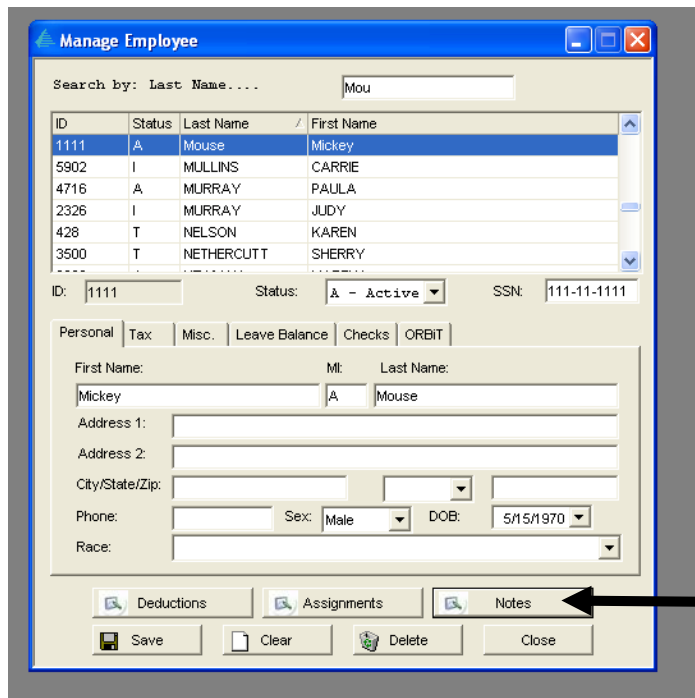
Manage Employee

Search by: Last Name....

Mou

| ID | Status | Last Name | First Name |
|---|---|---|---|
| 1111 | A | Mouse | Mickey |
| 5902 | I | MULLINS | CARRIE |
| 4716 | A | MURRAY | PAULA |
| 2326 | I | MURRAY | JUDY |
| 428 | T | NELSON | KAREN |
| 3500 | T | NETHERCUTT | SHERRY |

ID: 1111
Status: A - Active
SSN: 111-11-1111

Personal | Tax | Misc. | Leave Balance | Checks | ORBiT

First Name: Mickey
MI: A
Last Name: Mouse
Address 1:
Address 2:
City/State/Zip:
Phone:
Sex: Male
DOB: 5/15/1970
Race:

Deductions
Assignments
Notes
Save
Clear
Delete
Close